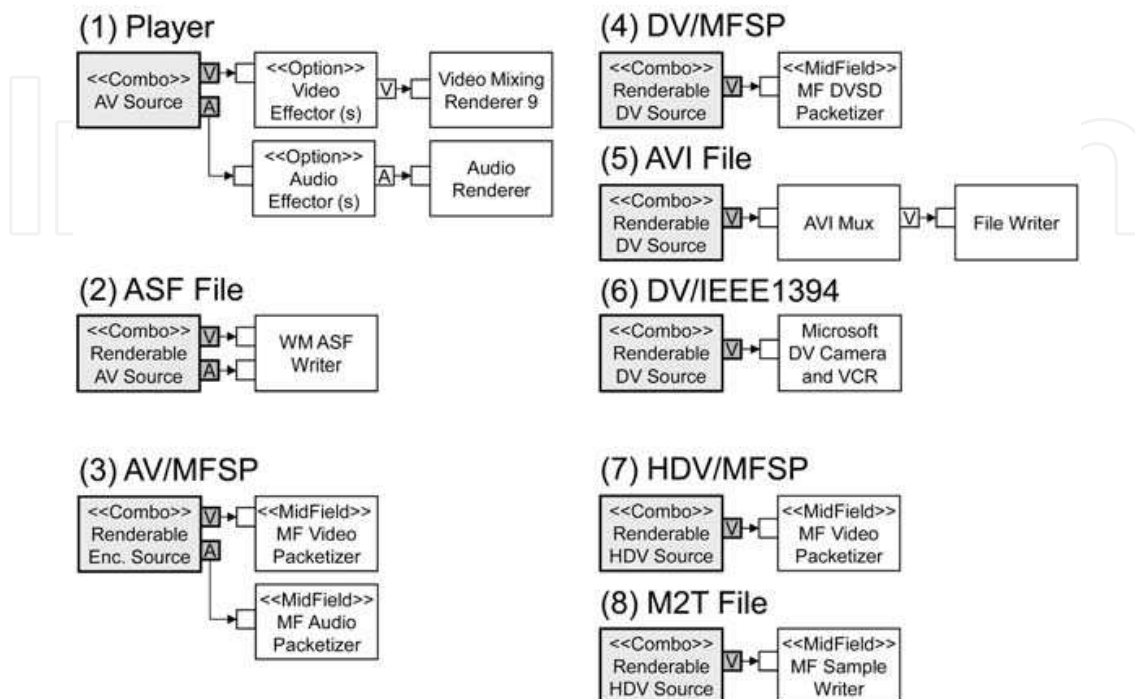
(1) Player

<<Combo>> AV Source

V

A

<<Option>> Video Effector (s)

V

Video Mixing Renderer 9

<<Option>> Audio Effector (s)

A

Audio Renderer

(2) ASF File

<<Combo>> Renderable AV Source

V

A

WM ASF Writer

(3) AV/MFSP

<<Combo>> Renderable Enc. Source

V

A

<<MidField>> MF Video Packetizer

<<MidField>> MF Audio Packetizer

(4) DV/MFSP

<<Combo>> Renderable DV Source

V

<<MidField>> MF DVSD Packetizer

(5) AVI File

<<Combo>> Renderable DV Source

V

AVI Mux

V

File Writer

(6) DV/IEEE1394

<<Combo>> Renderable DV Source

V

Microsoft DV Camera and VCR

(7) HDV/MFSP

<<Combo>> Renderable HDV Source

V

<<MidField>> MF Video Packetizer

(8) M2T File

<<Combo>> Renderable HDV Source

V

<<MidField>> MF Sample Writer